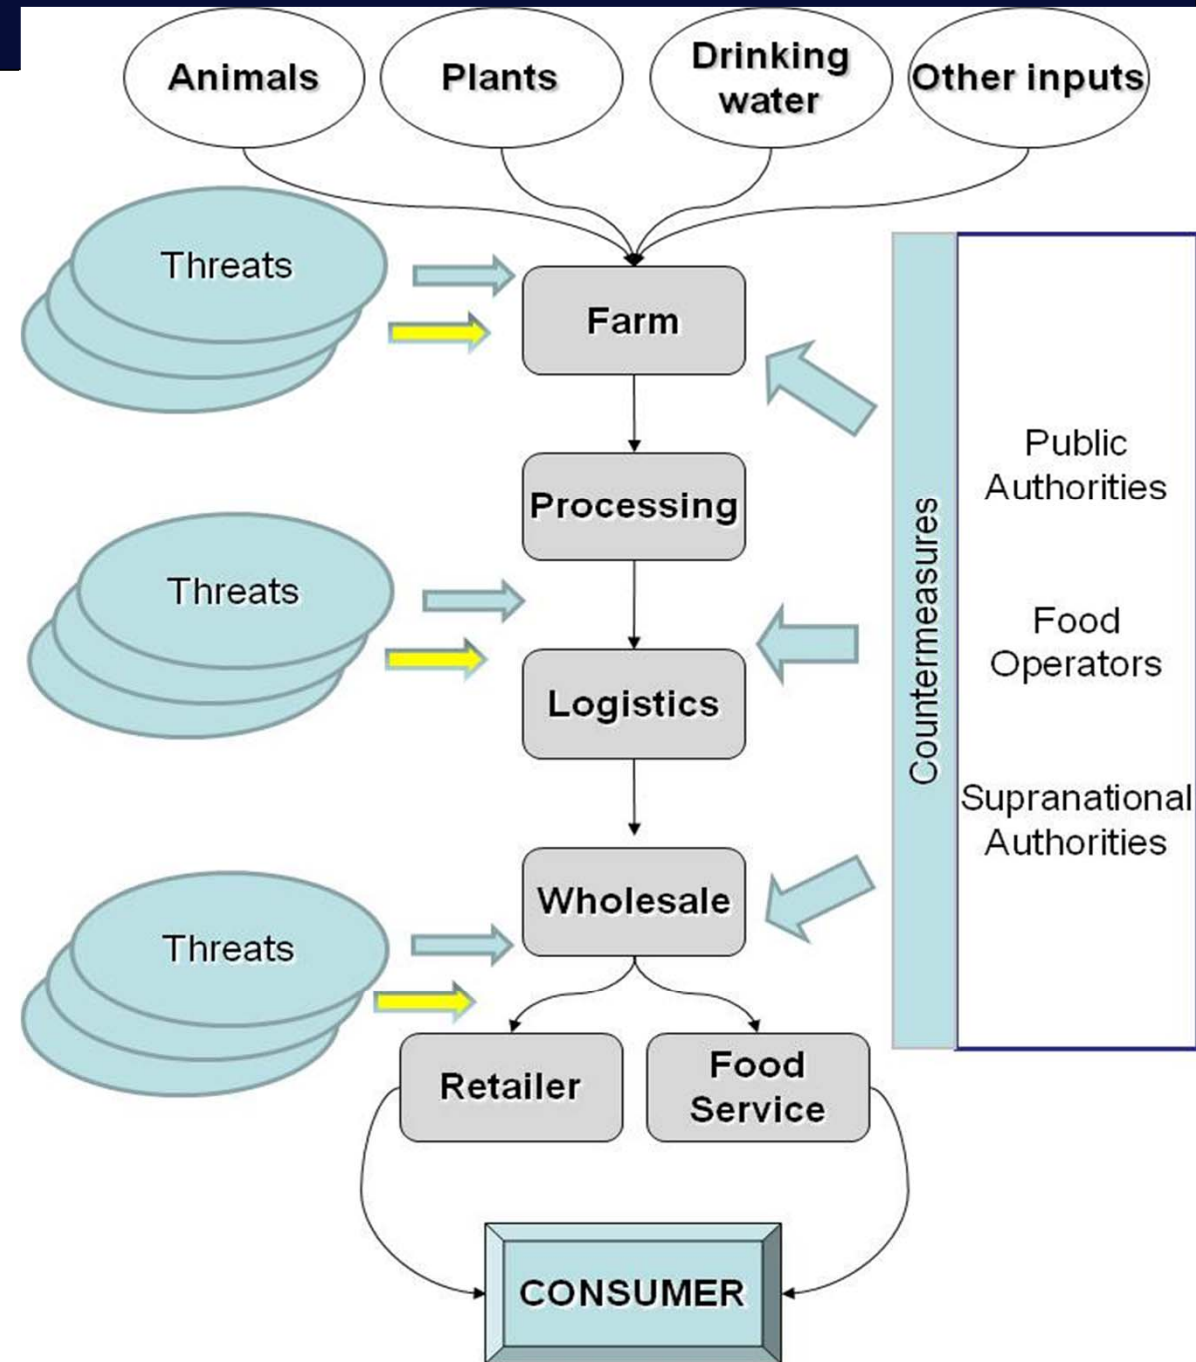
Animals

Plants

Drinking water

Other inputs

Threats

Farm

Processing

Threats

Logistics

Wholesale

Threats

Retailer

Food Service

CONSUMER

Countermeasures

Public Authorities

Food Operators

Supranational Authorities